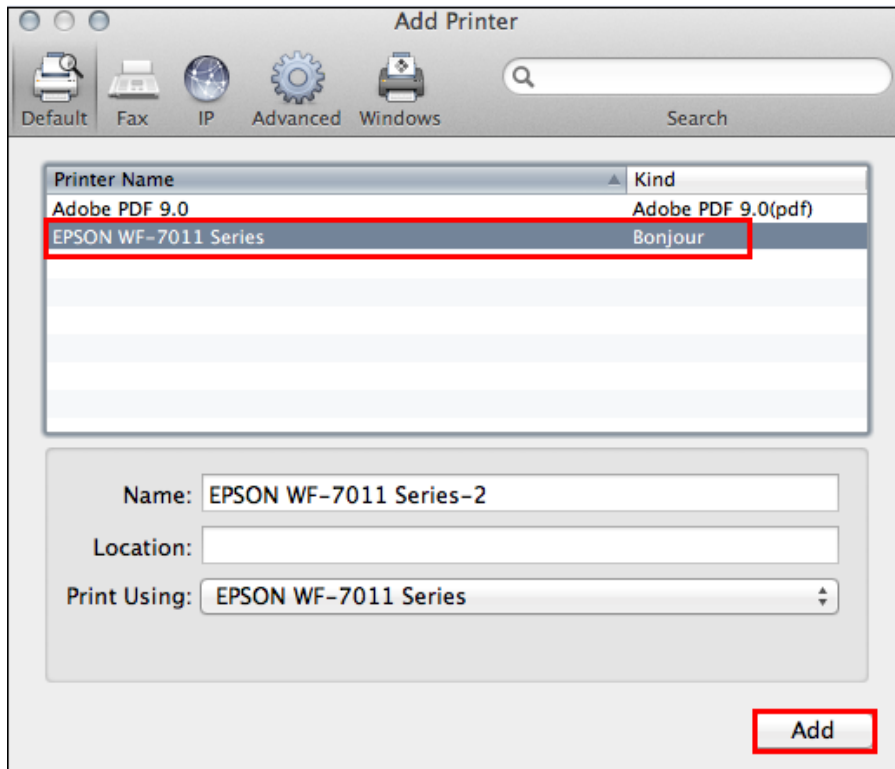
Add Printer

Default Fax IP Advanced Windows

Search

| Printer Name | Kind |
|---|---|
| Adobe PDF 9.0 | Adobe PDF 9.0(pdf) |
| EPSON WF-7011 Series | Bonjour |

Name: EPSON WF-7011 Series-2

Location:

Print Using: EPSON WF-7011 Series

Add